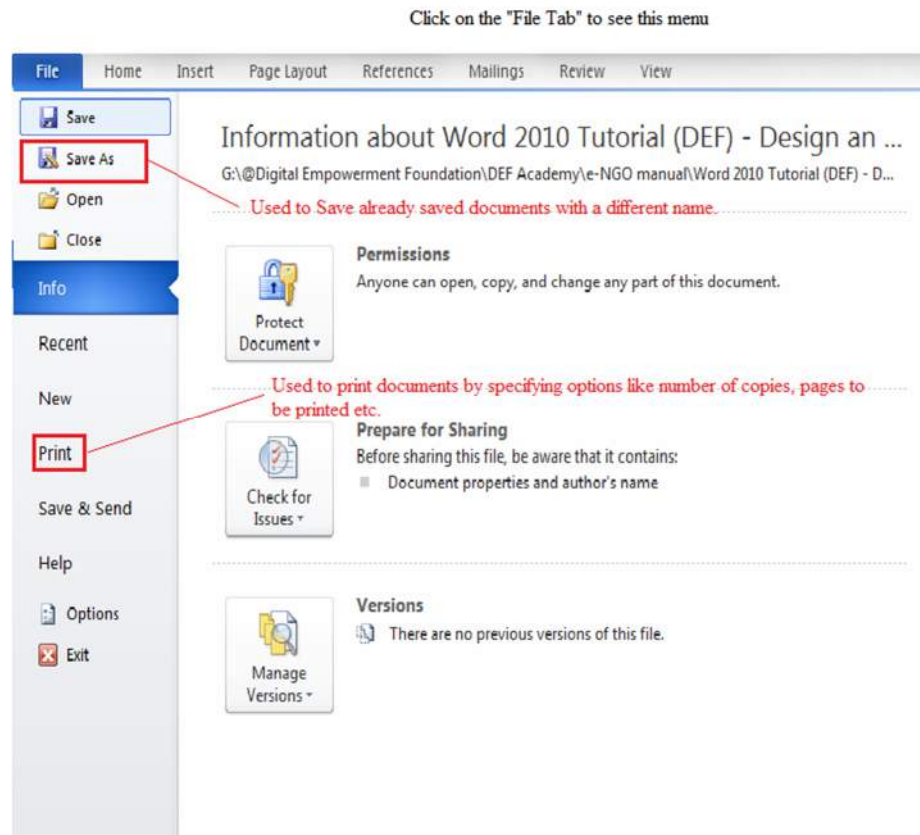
Click on the "File Tab" to see this menu

File Home Insert Page Layout References Mailings Review View

Save
Save As
Open
Close
Info
Recent
New
Print
Save & Send
Help
Options
Exit

Information about Word 2010 Tutorial (DEF) - Design an ...

G:\@Digital Empowerment Foundation\DEF Academy\e-NGO manual\Word 2010 Tutorial (DEF) - D...

Used to Save already saved documents with a different name.

Protect Document

Permissions
Anyone can open, copy, and change any part of this document.

Used to print documents by specifying options like number of copies, pages to be printed etc.

Check for Issues

Prepare for Sharing
Before sharing this file, be aware that it contains:
Document properties and author's name

Manage Versions

Versions
There are no previous versions of this file.